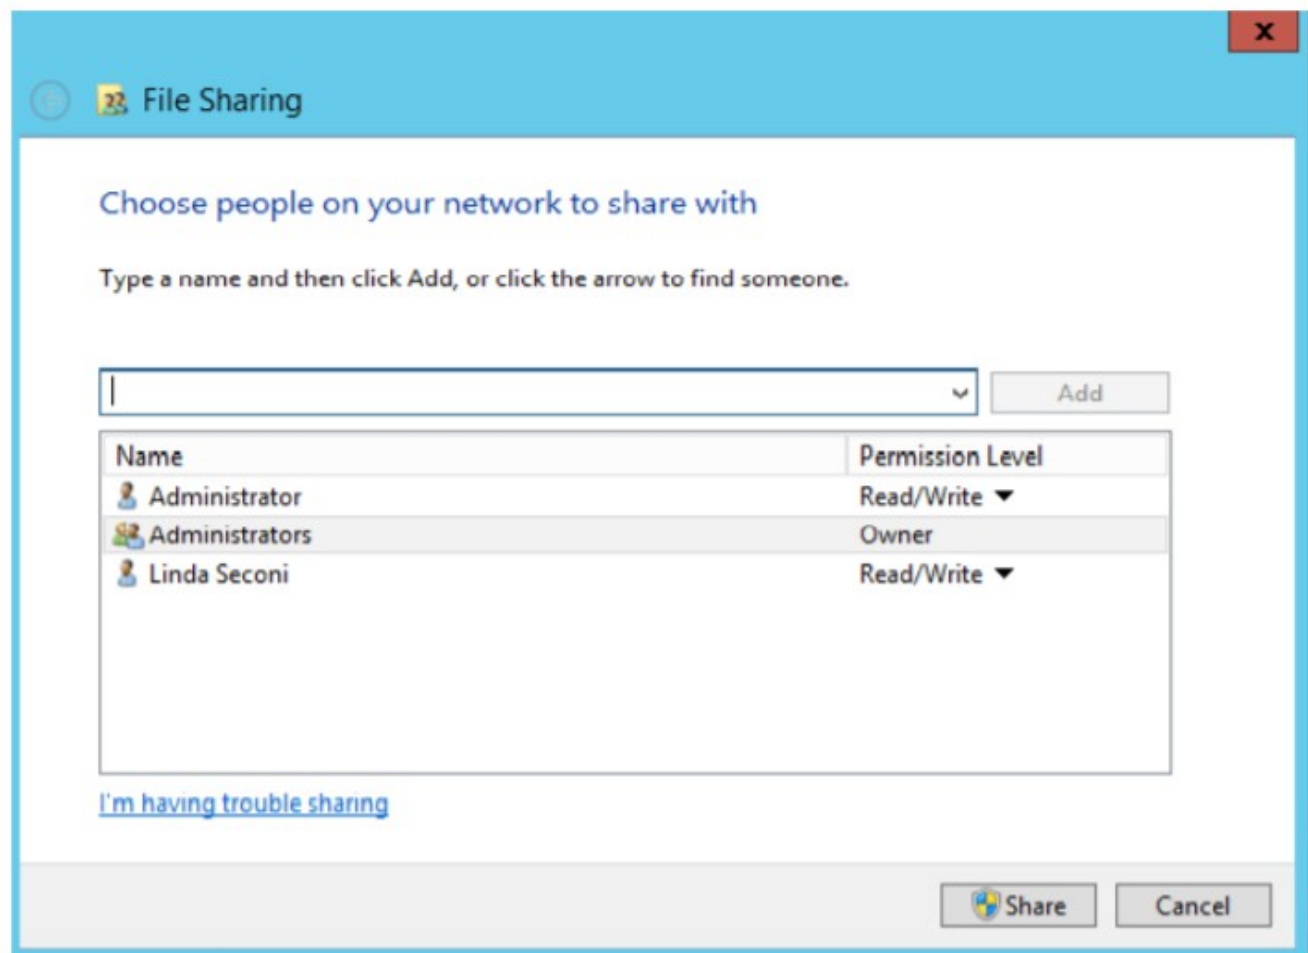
x

File Sharing

Choose people on your network to share with

Type a name and then click Add, or click the arrow to find someone.

Add

| Name | Permission Level |
|---|---|
| Administrator | Read/Write |
| Administrators | Owner |
| Linda Seconi | Read/Write |

I'm having trouble sharing

Share Cancel